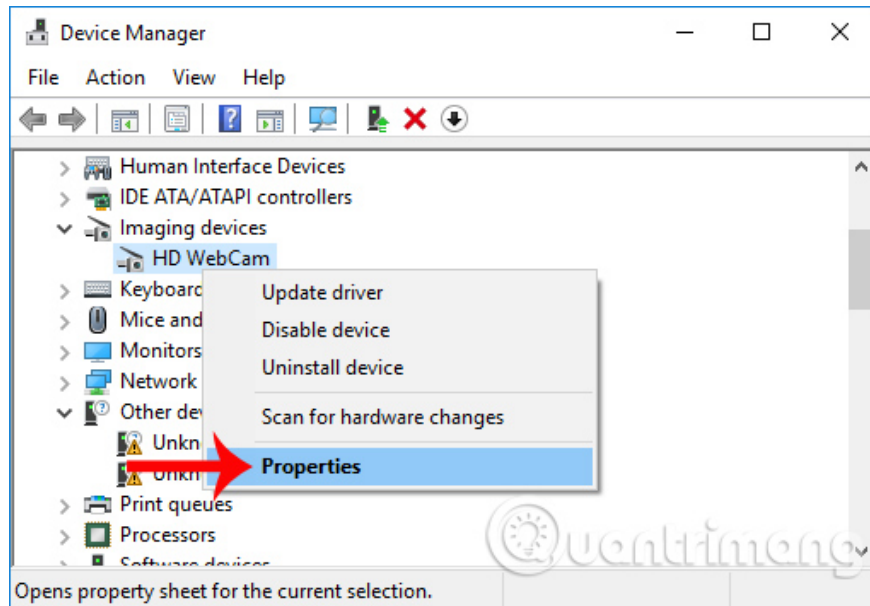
Device Manager

File Action View Help

Human Interface Devices
IDE ATA/ATAPI controllers
Imaging devices
HD WebCam
Keyboard
Mice and
Monitors
Network
Other dev
Unkn
Unkn
Print queues
Processors
Software devices

Update driver
Disable device
Uninstall device
Scan for hardware changes
Properties

Quantrimang

Opens property sheet for the current selection.